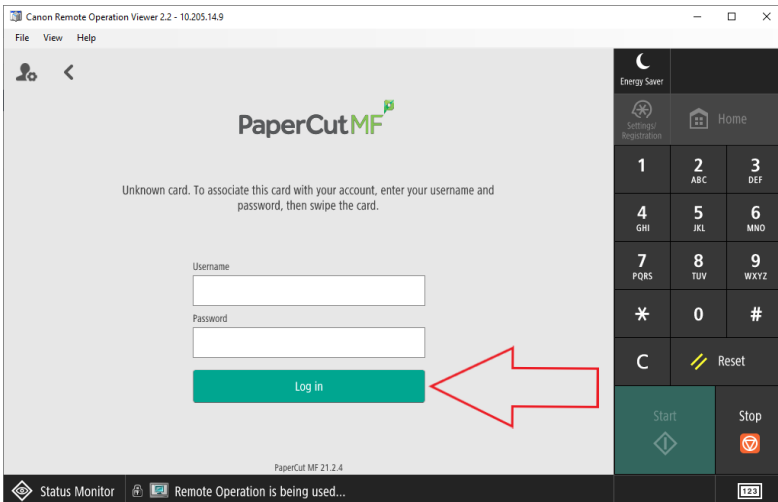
Canon Remote Operation Viewer 2.2 - 10.205.14.9

File View Help

PaperCut MF

Unknown card. To associate this card with your account, enter your username and password, then swipe the card.

Username

Password

Log in

PaperCut MF 21.2.4

Energy Saver

Settings/ Registration

Home

| 1 | 2 ABC | 3 DEF |
|---|---|---|
| 4 GHI | 5 JKL | 6 MNO |
| 7 PQRS | 8 TUV | 9 WXYZ |
| * | 0 | # |

C

Reset

Start

Stop

Status Monitor

Remote Operation is being used...

123